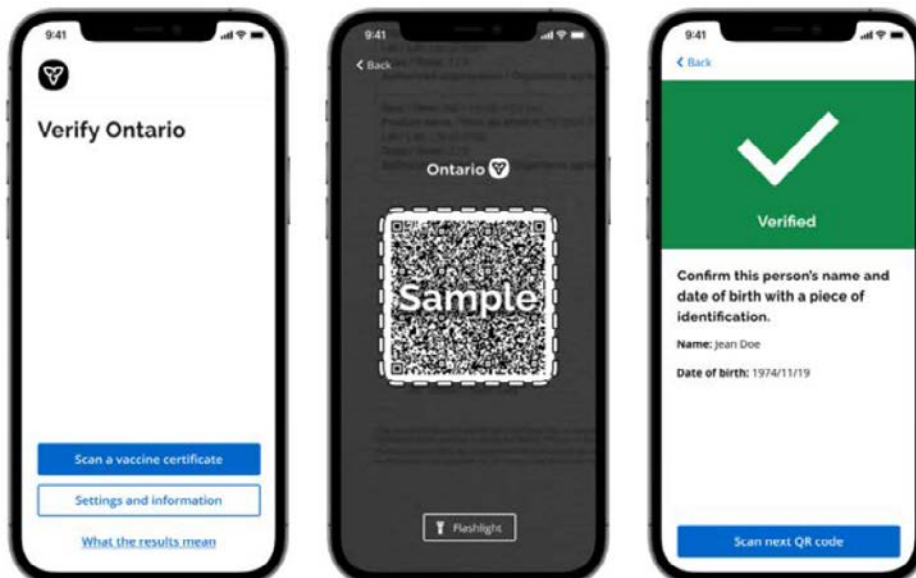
9:41

Verify Ontario

Scan a vaccine certificate

Settings and information

What the results mean

9:41

< Back

Ontario

Sample

Flashlight

9:41

< Back

Verified

Confirm this person's name and date of birth with a piece of identification.

Name: Jean Doe

Date of birth: 1974/11/19

Scan next QR code